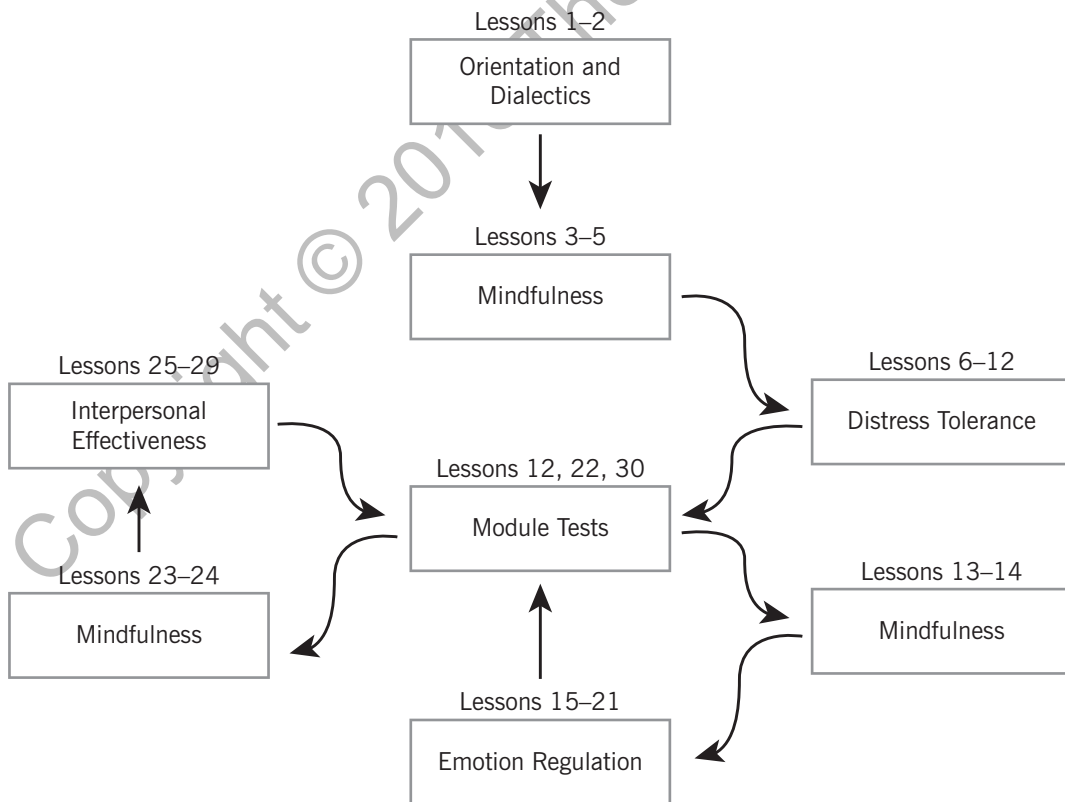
Lessons 1–2
Orientation and Dialectics

Lessons 3–5
Mindfulness

Lessons 25–29
Interpersonal Effectiveness

Lessons 6–12
Distress Tolerance

Lessons 12, 22, 30
Module Tests

Lessons 23–24
Mindfulness

Lessons 13–14
Mindfulness

Lessons 15–21
Emotion Regulation

Copyright © 201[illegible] The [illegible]